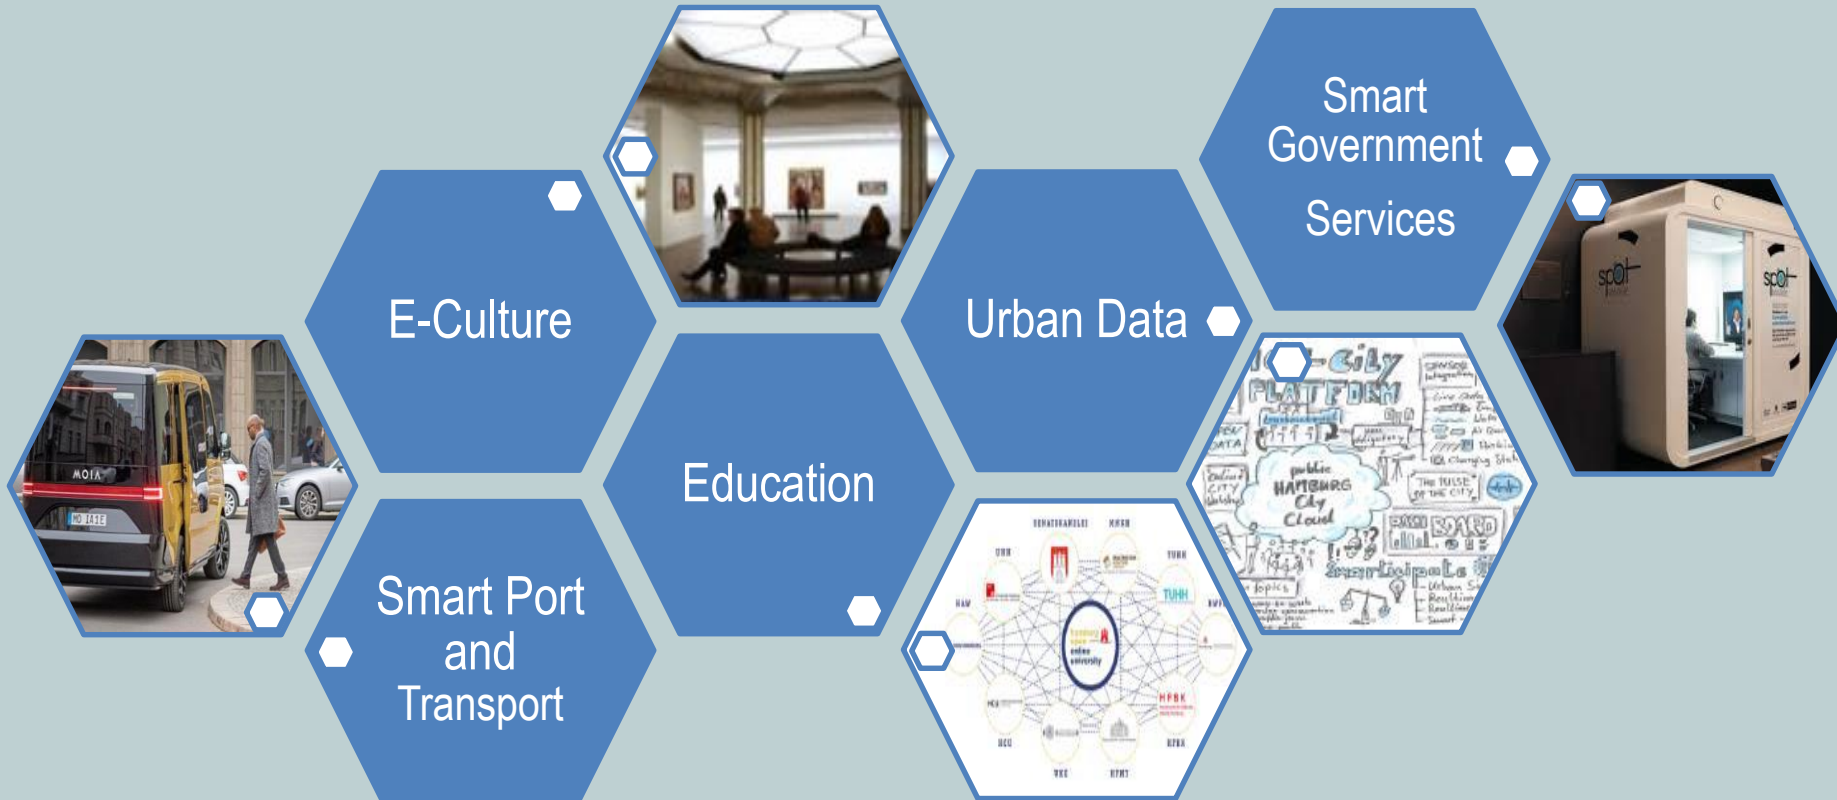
Smart Government Services

E-Culture

Urban Data

Education

Smart Port and Transport

MOIA

City PLATFORM

public HAMBURG City Cloud

THE PULSE OF THE CITY

DASHBOARD

Smartcipate

TUHH

HFBK

spot

spot